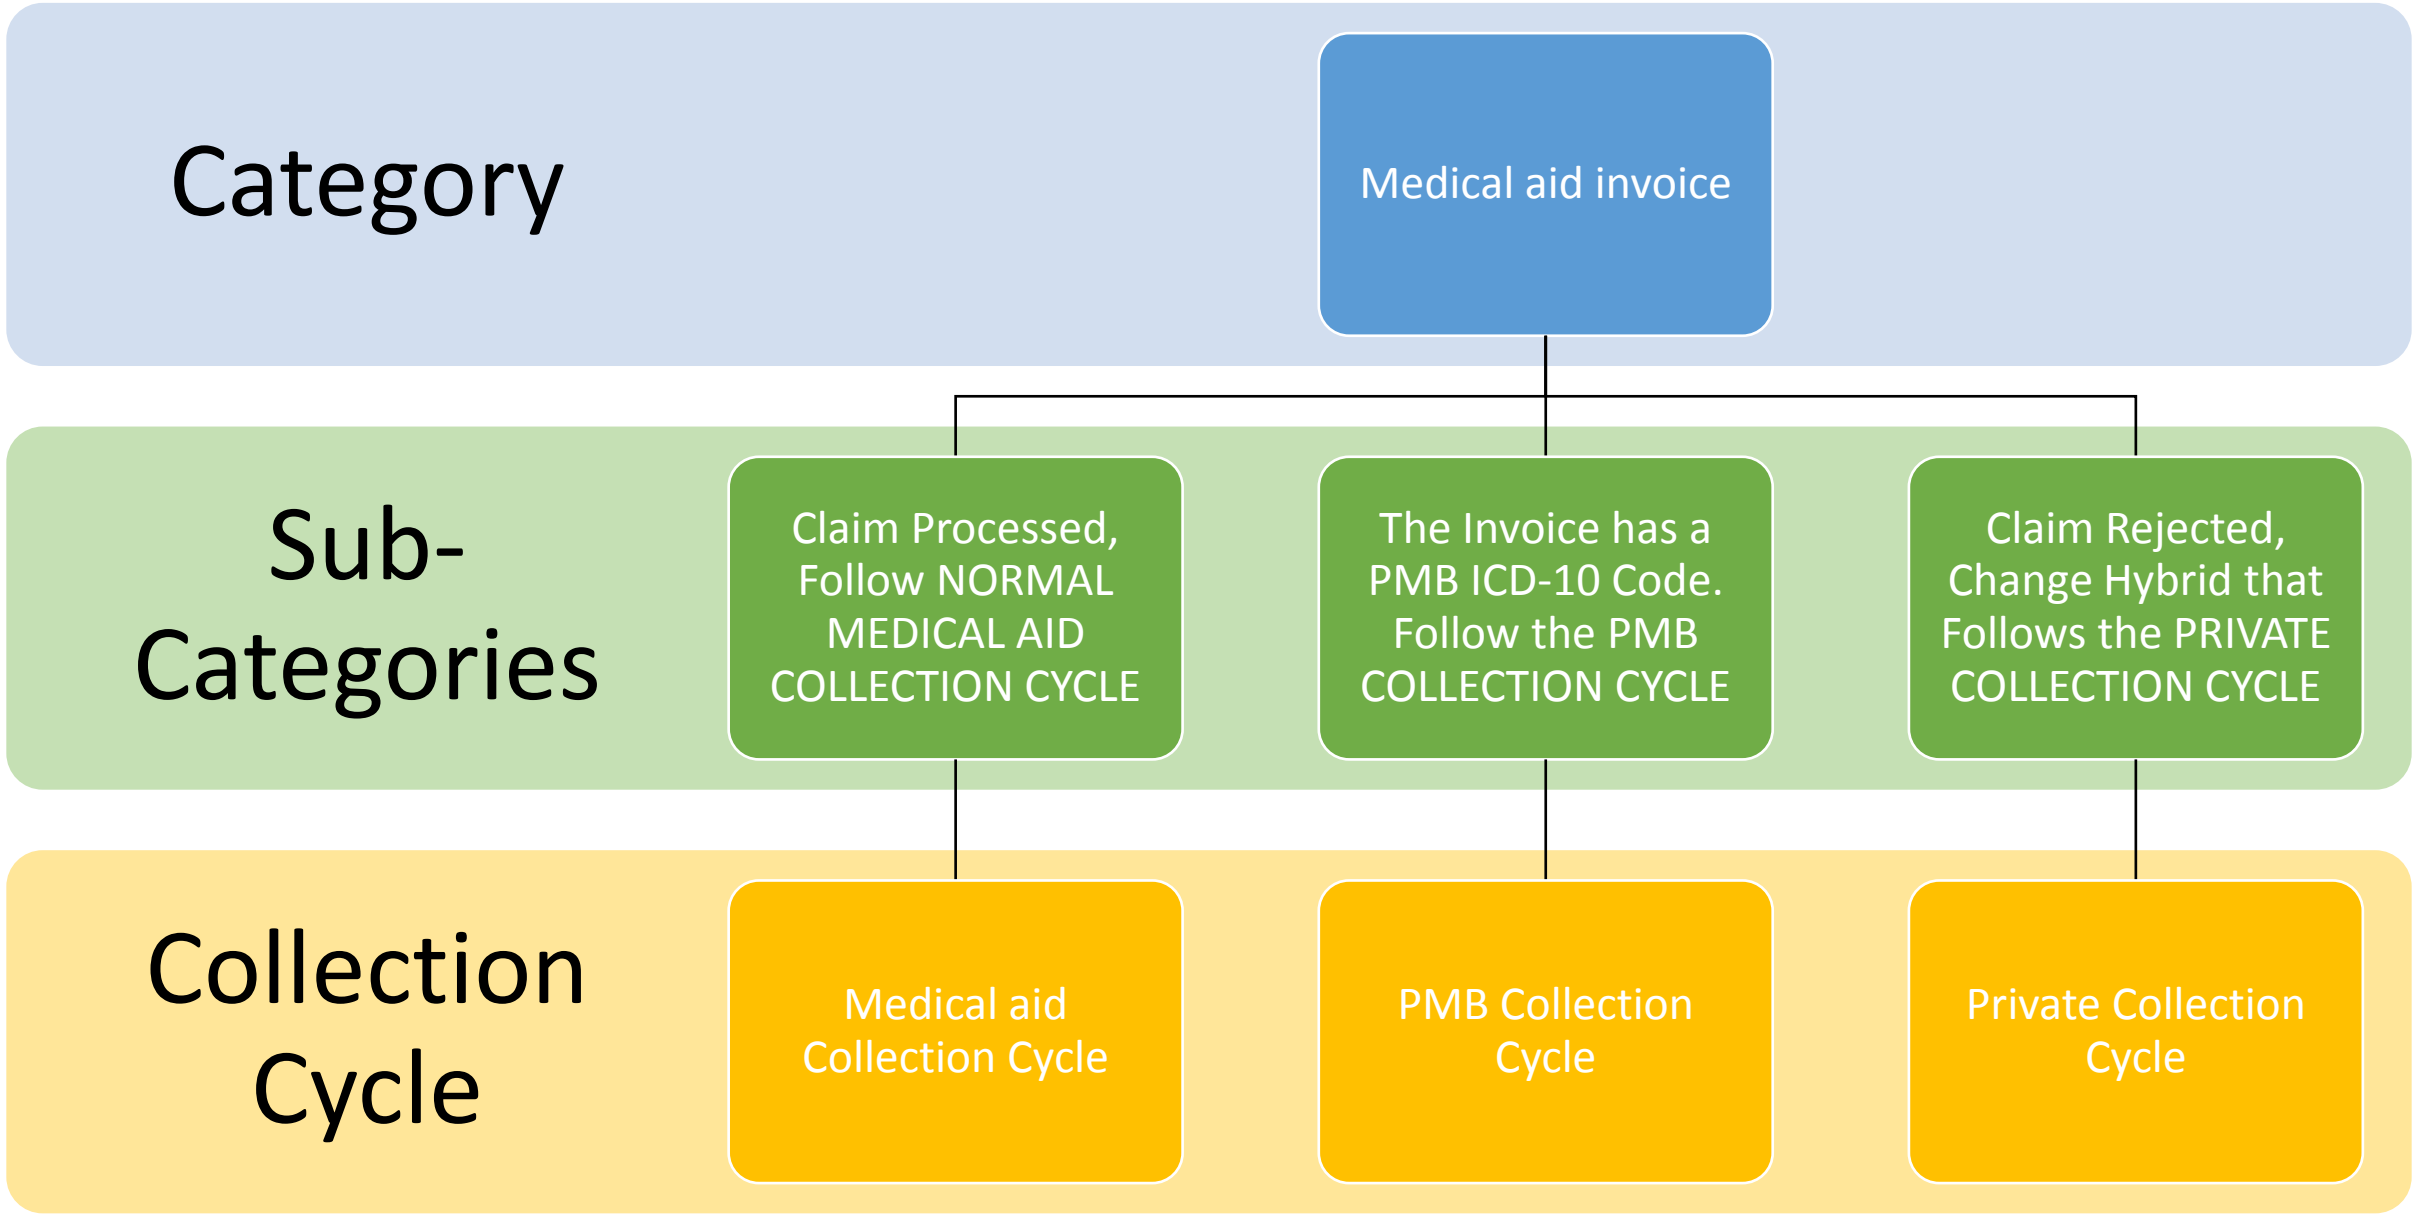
Category

Medical aid invoice

Sub-Categories

Claim Processed, Follow NORMAL MEDICAL AID COLLECTION CYCLE

The Invoice has a PMB ICD-10 Code. Follow the PMB COLLECTION CYCLE

Claim Rejected, Change Hybrid that Follows the PRIVATE COLLECTION CYCLE

Collection Cycle

Medical aid Collection Cycle

PMB Collection Cycle

Private Collection Cycle